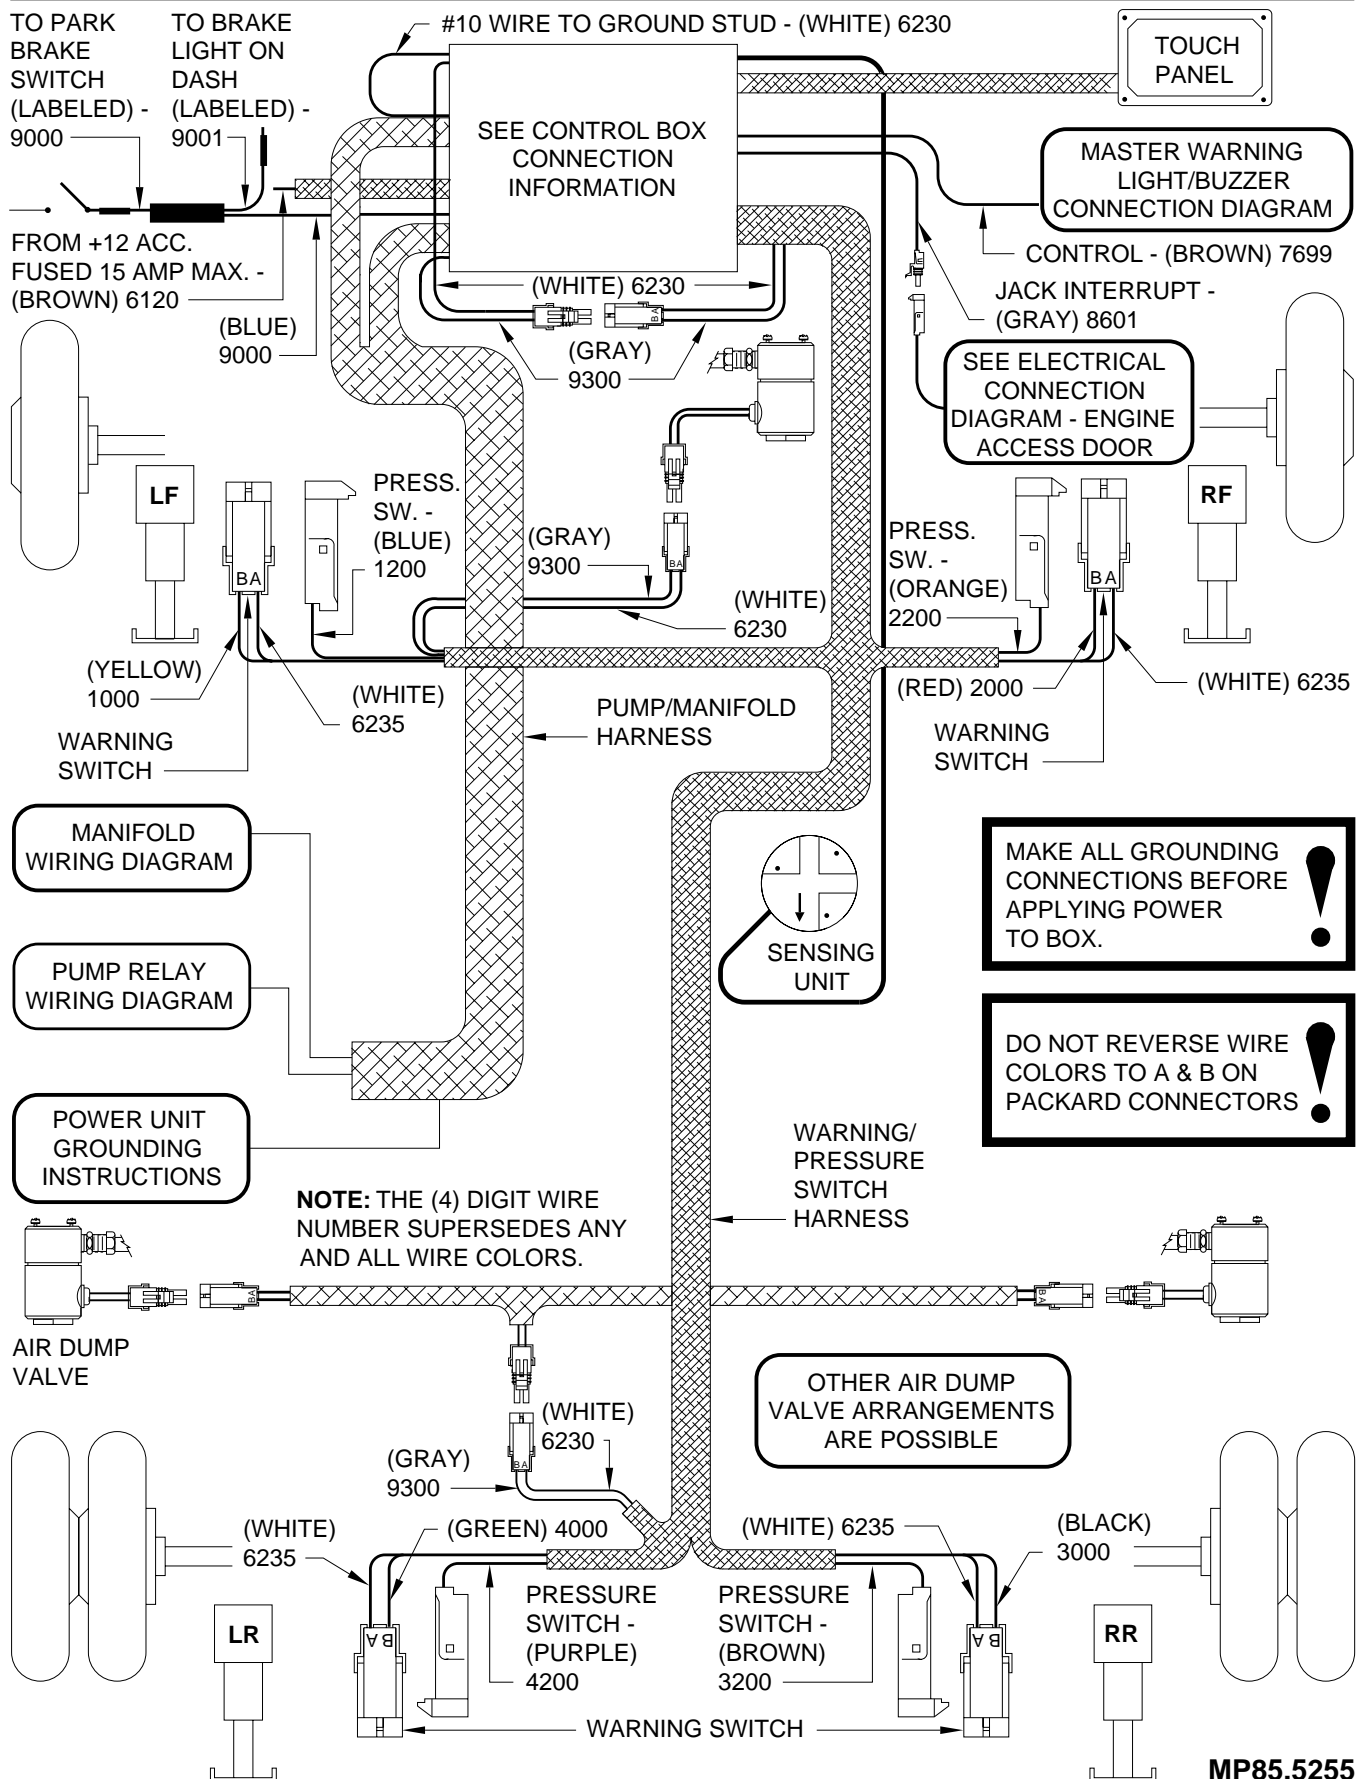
TO PARK BRAKE SWITCH (LABELED) - 9000

TO BRAKE LIGHT ON DASH (LABELED) - 9001

#10 WIRE TO GROUND STUD - (WHITE) 6230

TOUCH PANEL

SEE CONTROL BOX CONNECTION INFORMATION

MASTER WARNING LIGHT/BUZZER CONNECTION DIAGRAM

FROM +12 ACC. FUSED 15 AMP MAX. - (BROWN) 6120

CONTROL - (BROWN) 7699

(WHITE) 6230

JACK INTERRUPT - (GRAY) 8601

(BLUE) 9000

(GRAY) 9300

SEE ELECTRICAL CONNECTION DIAGRAM - ENGINE ACCESS DOOR

LF

PRESS. SW. - (BLUE) 1200

(GRAY) 9300

PRESS. SW. - (ORANGE) 2200

RF

(WHITE) 6230

(YELLOW) 1000

(WHITE) 6235

(RED) 2000

(WHITE) 6235

WARNING SWITCH

PUMP/MANIFOLD HARNESS

WARNING SWITCH

MANIFOLD WIRING DIAGRAM

MAKE ALL GROUNDING CONNECTIONS BEFORE APPLYING POWER TO BOX.

SENSING UNIT

PUMP RELAY WIRING DIAGRAM

DO NOT REVERSE WIRE COLORS TO A & B ON PACKARD CONNECTORS

POWER UNIT GROUNDING INSTRUCTIONS

WARNING/ PRESSURE SWITCH HARNESS

**NOTE:** THE (4) DIGIT WIRE NUMBER SUPERSEDES ANY AND ALL WIRE COLORS.

AIR DUMP VALVE

OTHER AIR DUMP VALVE ARRANGEMENTS ARE POSSIBLE

(WHITE) 6230

(GRAY) 9300

(WHITE) 6235

(GREEN) 4000

(WHITE) 6235

(BLACK) 3000

PRESSURE SWITCH - (PURPLE) 4200

PRESSURE SWITCH - (BROWN) 3200

LR

RR

WARNING SWITCH

MP85.5255